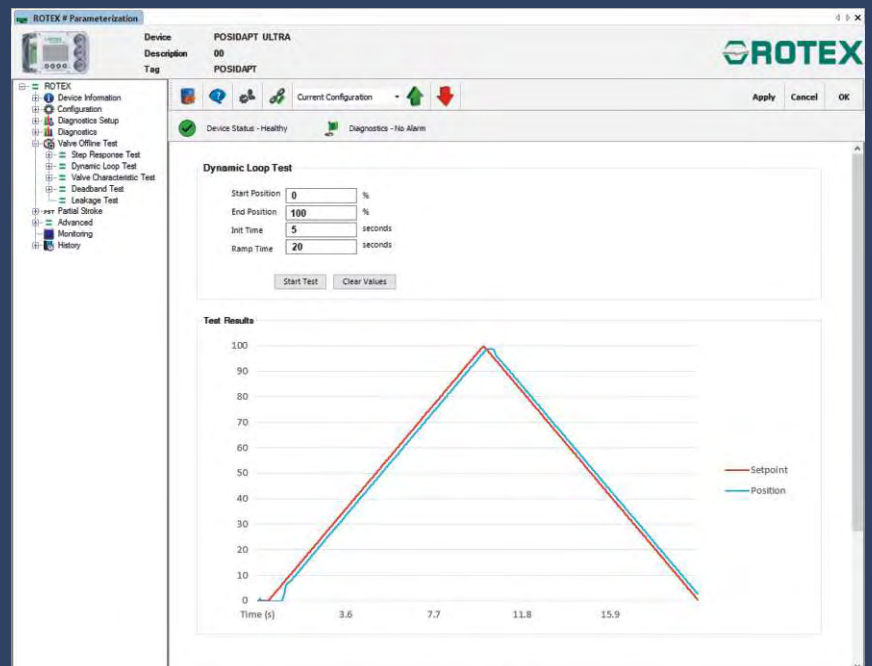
ROTEX # Parameterization

Device POSIDAPT ULTRA
Description 00
Tag POSIDAPT

ROTEX

ROTEX
Device Information
Configuration
Diagnostics Setup
Diagnostics
Valve Offline Test
Step Response Test
Dynamic Loop Test
Valve Characteristic Test
Deadband Test
Leakage Test
PST Partial Stroke
Advanced
Monitoring
History

Current Configuration

Apply Cancel OK

Device Status - Healthy Diagnostics - No Alarm

Dynamic Loop Test

Start Position 0 %
End Position 100 %
Init Time 5 seconds
Ramp Time 20 seconds

Start Test Clear Values

Test Results

100
90
80
70
60
50
40
30
20
10
0
Time (s) 3.6 7.7 11.8 15.9

Setpoint
Position